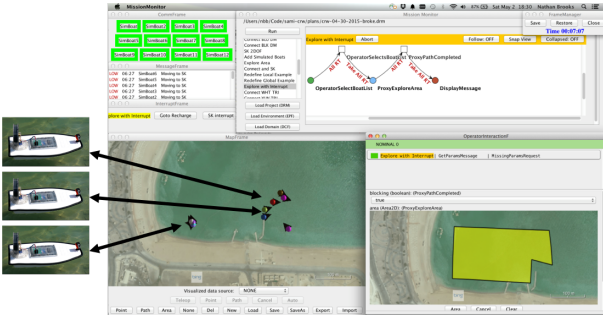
MissionMonitor

Sat May 2 18:30 Nathan Brooks

ConvoiFrame

SimBoat1 SimBoat2 SimBoat3 SimBoat4
SimBoat5 SimBoat6 SimBoat7 SimBoat8
SimBoat9 SimBoat10 SimBoat11 SimBoat12

MessageFrame

LOW 06:27 SimBoat1 Moving to SK
LOW 06:27 SimBoat5 Moving to SK
LOW 06:27 SimBoat6 Moving to SK
LOW 06:27 SimBoat4 Moving to SK
LOW 06:27 SimBoat3 Moving to SK
LOW 06:27 SimBoat2 Moving to SK

InterruptFrame

Explore with Interrupt Goto Recharge SK Interrupt

/Users/nbb/Code/sami-crw/plans/crw-04-30-2015-bnks.drm

Run

Connect ACU Ctrl
Connect BLK DW
SK 2DOF
Add Simulated Boats
Explore Area
Connect and SK
Redefine Local Example
Redefine Global Example
Explore with Interrupt
Connect WiFi TEI
Connect BLK LTE

Load Project (DRM)
Load Environment (EPF)
Load Domain (DCF)

Mission Monitor

Explore with Interrupt Abort

Follow: OFF Snap View Collapsed: OFF

OperatorSelectsBoats ProxyPathCompleted

All: 1 Take All 1 Take All 1 All: 1

OperatorSelectBoatList ProxyExploreArea DisplayMessage

FrameManager

Save Restore Close

Time 00:07:07

MapFrame

Visualized data source: NONE

Teleop Point Path Cancel Auto

Point Path Area None Del New Load Save SaveAs Export Import

OperatorInteractionF

NOMINAL 0

Explore with Interrupt SelParamsMessage MissingParamsRequest

blocking (boolean) (ProxyPathCompleted)

true

area (Area2D) (ProxyExploreArea)

Area Cancel Clear